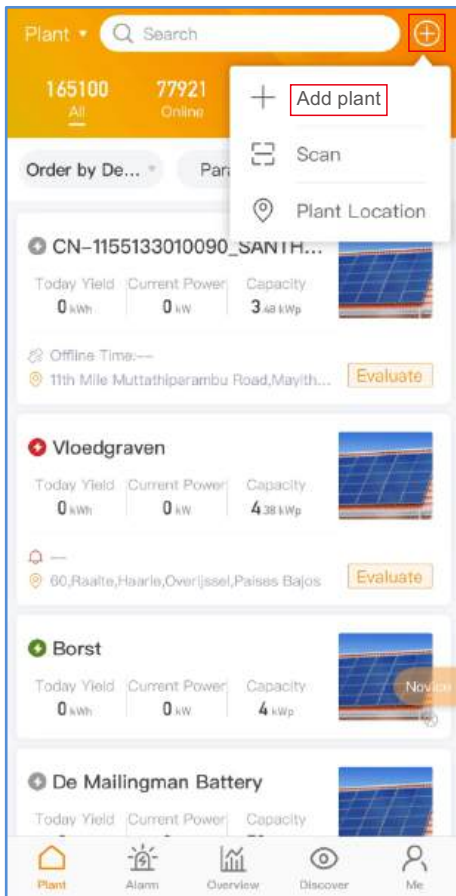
Plant ▾ Search

165100
All

77921
Online

Add plant

Scan

Plant Location

Order by De... ▾

Para

CN-1155133010090_SANTH...

Today Yield
0 kWh

Current Power
0 kW

Capacity
3.48 kWp

Offline Time:---

11th Mile Muttathiparambu Road,Mayith...

Evaluate

Vloedgraven

Today Yield
0 kWh

Current Power
0 kW

Capacity
4.38 kWp

---

60,Raalte,Haarle,Overijssel,Países Bajos

Evaluate

Borst

Today Yield
0 kWh

Current Power
0 kW

Capacity
4 kWp

Novice

De Mailingman Battery

Today Yield

Current Power

Capacity

Plant

Alarm

Overview

Discover

Me